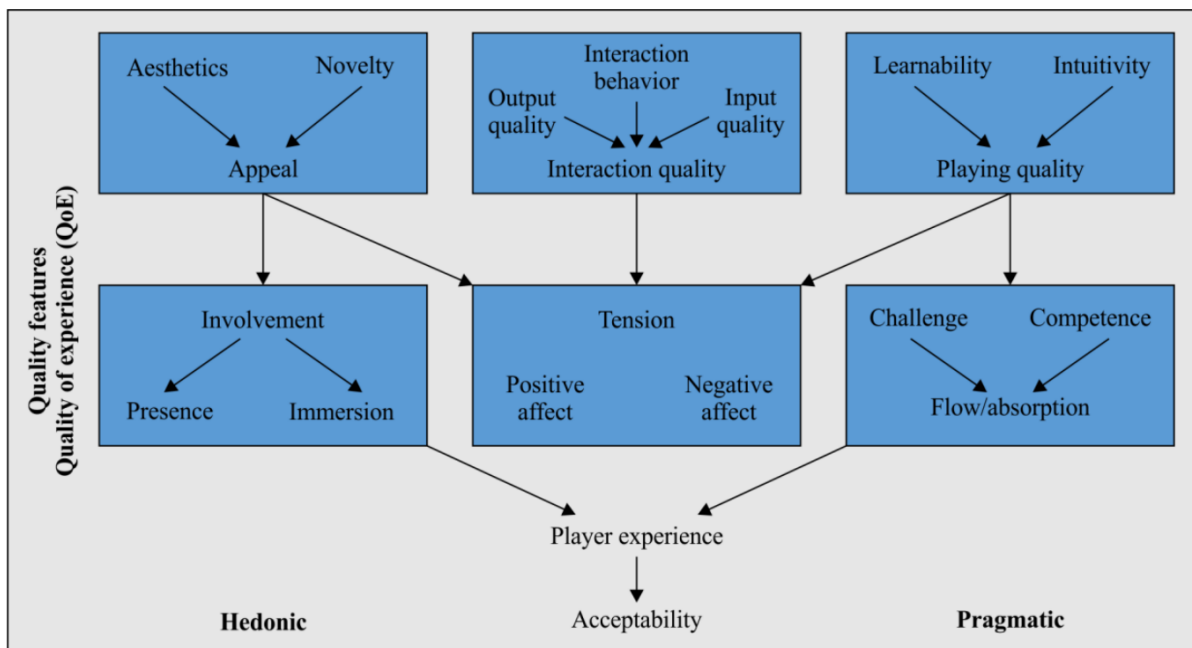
Quality features
Quality of experience (QoE)

Aesthetics
Novelty
Appeal

Interaction behavior
Output quality
Input quality
Interaction quality

Learnability
Intuitivity
Playing quality

Involvement
Presence
Immersion

Tension
Positive affect
Negative affect

Challenge
Competence
Flow/absorption

Player experience

Acceptability

Hedonic

Pragmatic